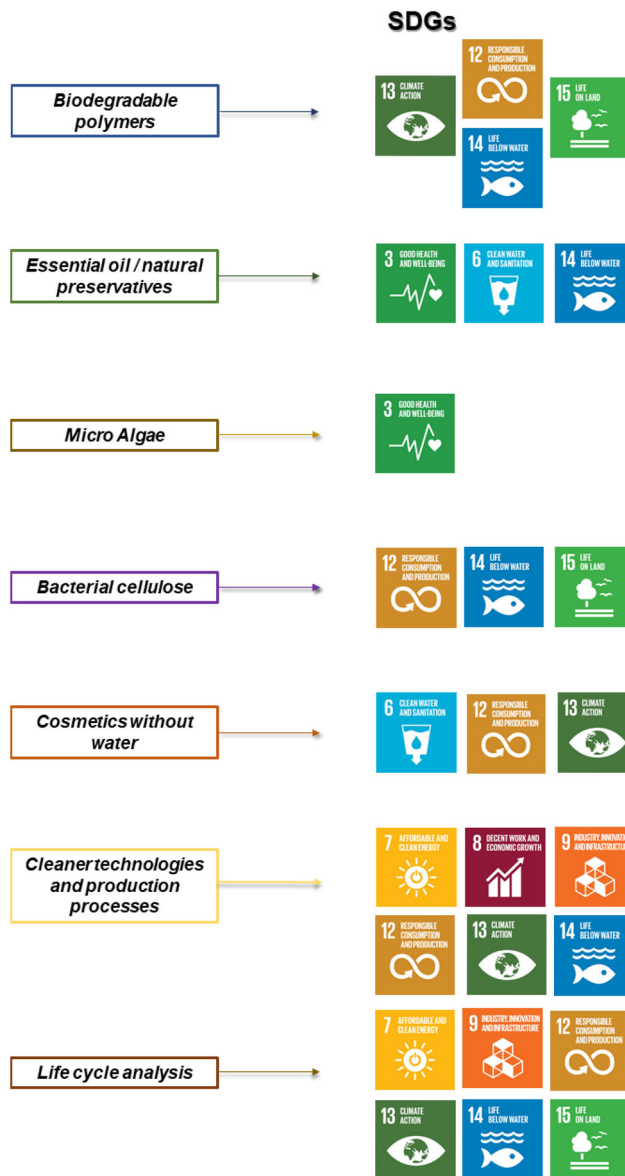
SDGs

Biodegradable polymers

13 CLIMATE ACTION

12 RESPONSIBLE CONSUMPTION AND PRODUCTION

15 LIFE ON LAND

14 LIFE BELOW WATER

Essential oil / natural preservatives

3 GOOD HEALTH AND WELL-BEING

6 CLEAN WATER AND SANITATION

14 LIFE BELOW WATER

Micro Algae

3 GOOD HEALTH AND WELL-BEING

Bacterial cellulose

12 RESPONSIBLE CONSUMPTION AND PRODUCTION

14 LIFE BELOW WATER

15 LIFE ON LAND

Cosmetics without water

6 CLEAN WATER AND SANITATION

12 RESPONSIBLE CONSUMPTION AND PRODUCTION

13 CLIMATE ACTION

Cleaner technologies and production processes

7 AFFORDABLE AND CLEAN ENERGY

8 DECENT WORK AND ECONOMIC GROWTH

9 INDUSTRY, INNOVATION AND INFRASTRUCTURE

12 RESPONSIBLE CONSUMPTION AND PRODUCTION

13 CLIMATE ACTION

14 LIFE BELOW WATER

Life cycle analysis

7 AFFORDABLE AND CLEAN ENERGY

9 INDUSTRY, INNOVATION AND INFRASTRUCTURE

12 RESPONSIBLE CONSUMPTION AND PRODUCTION

13 CLIMATE ACTION

14 LIFE BELOW WATER

15 LIFE ON LAND